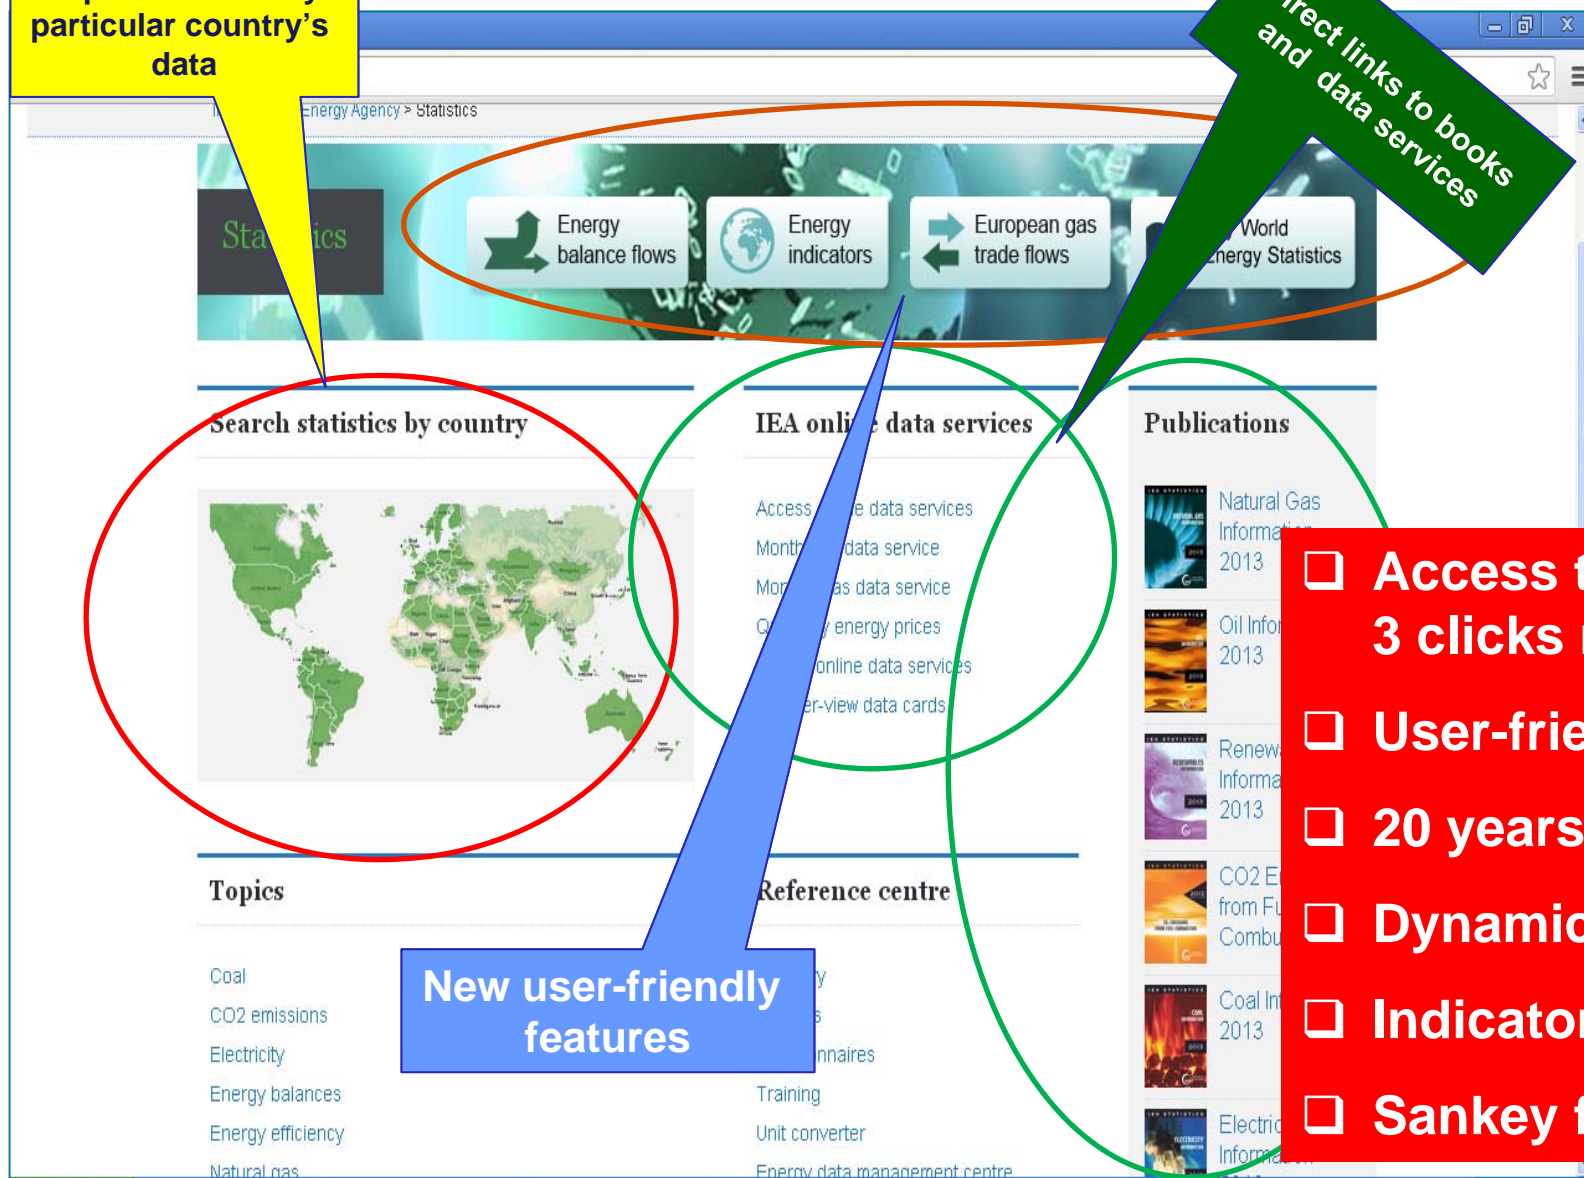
particular country's data

irect links to books and data services

Energy Agency > Statistics

Sta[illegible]ics

Energy balance flows

Energy indicators

European gas trade flows

World Energy Statistics

Search statistics by country

IEA onli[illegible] data services

Publications

Access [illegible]e data services
Month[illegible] data service
Mo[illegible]as data service
Q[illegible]y energy prices
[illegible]online data services
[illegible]r-view data cards

Natural Gas Informa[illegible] 2013

Oil Infor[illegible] 2013

Renew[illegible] Informa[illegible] 2013

CO2 E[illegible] from Fu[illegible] Combu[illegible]

Coal In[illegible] 2013

Electric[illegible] Informa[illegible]

Topics

Coal
CO2 emissions
Electricity
Energy balances
Energy efficiency
Natural gas

Reference centre

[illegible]y
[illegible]s
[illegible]nnaires
Training
Unit converter
Energy data management centre

New user-friendly features

Access t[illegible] 3 clicks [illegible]
User-frie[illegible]
20 years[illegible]
Dynamic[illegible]
Indicator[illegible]
Sankey f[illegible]